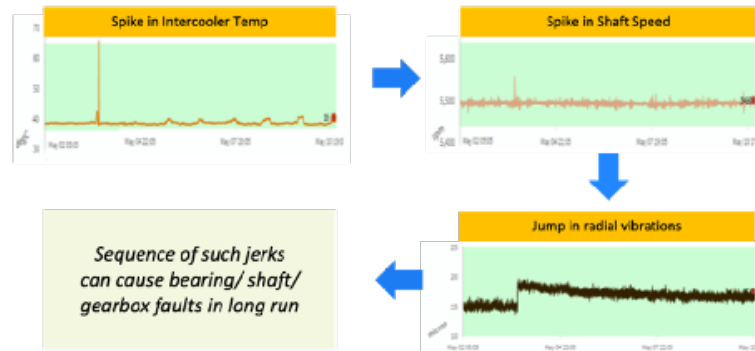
Spike in Intercooler Temp

70
60
50
40
30

May 02 05:05
May 04 22:05
May 07 22:05
May 10 13:05

Spike in Shaft Speed

5,600
5,500
5,400

rpm

May 02 05:05
May 04 22:05
May 07 22:05
May 10 13

Jump in radial vibrations

25
20
15
10

May 02 05:05

Sequence of such jerks can cause bearing/ shaft/ gearbox faults in long run